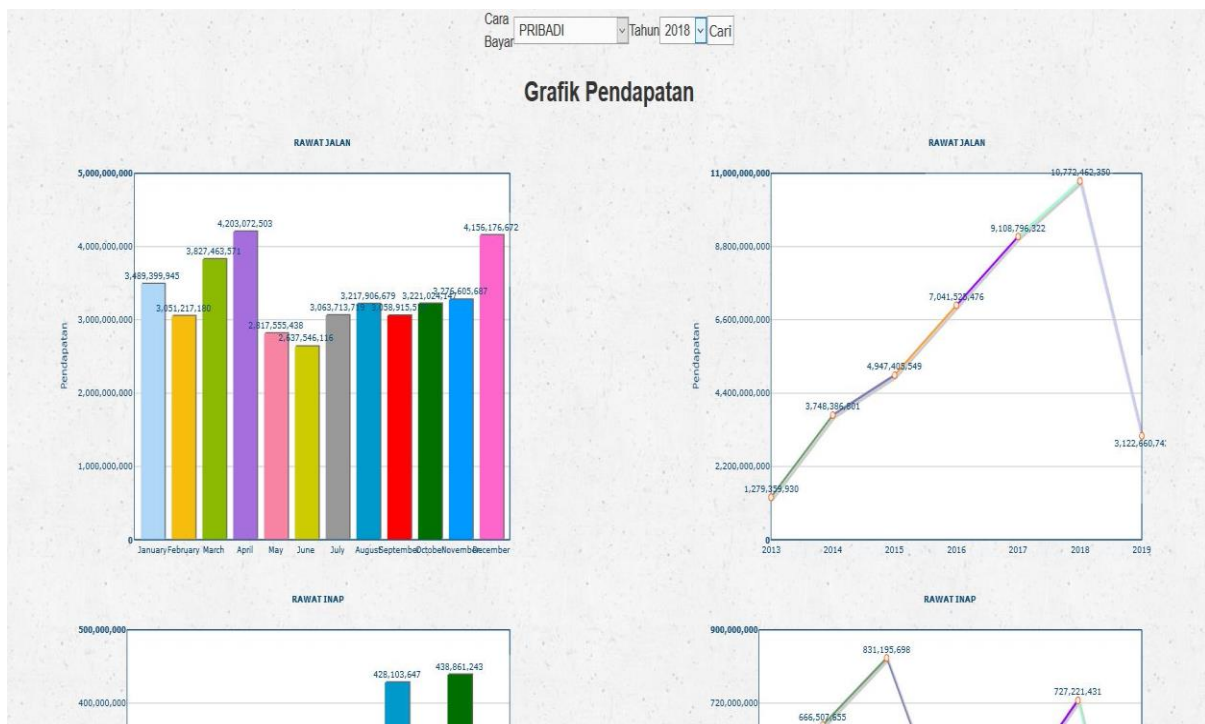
Cara Bayar PRIBADI Tahun 2018 Cari

Grafik Pendapatan

RAWAT JALAN

5,000,000,000
4,000,000,000
3,000,000,000
2,000,000,000
1,000,000,000
0

Pendapatan

3,489,399,945
3,051,217,180
3,827,463,571
4,203,072,503
2,817,555,438
2,637,546,116
3,063,713,7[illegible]
3,217,906,679
3,058,915,5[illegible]
3,221,024,147
3,276,605,687
4,156,176,672

January February March April May June July August September October November December

RAWAT JALAN

11,000,000,000
8,800,000,000
6,600,000,000
4,400,000,000
2,200,000,000
0

Pendapatan

1,279,359,930
3,748,386,601
4,947,403,549
7,041,520,476
9,108,796,322
10,772,462,350
3,122,460,74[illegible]

2013 2014 2015 2016 2017 2018 2019

RAWAT INAP

500,000,000
400,000,000

428,103,647
438,861,243

RAWAT INAP

900,000,000
720,000,000

831,195,698
666,507,655
727,221,431